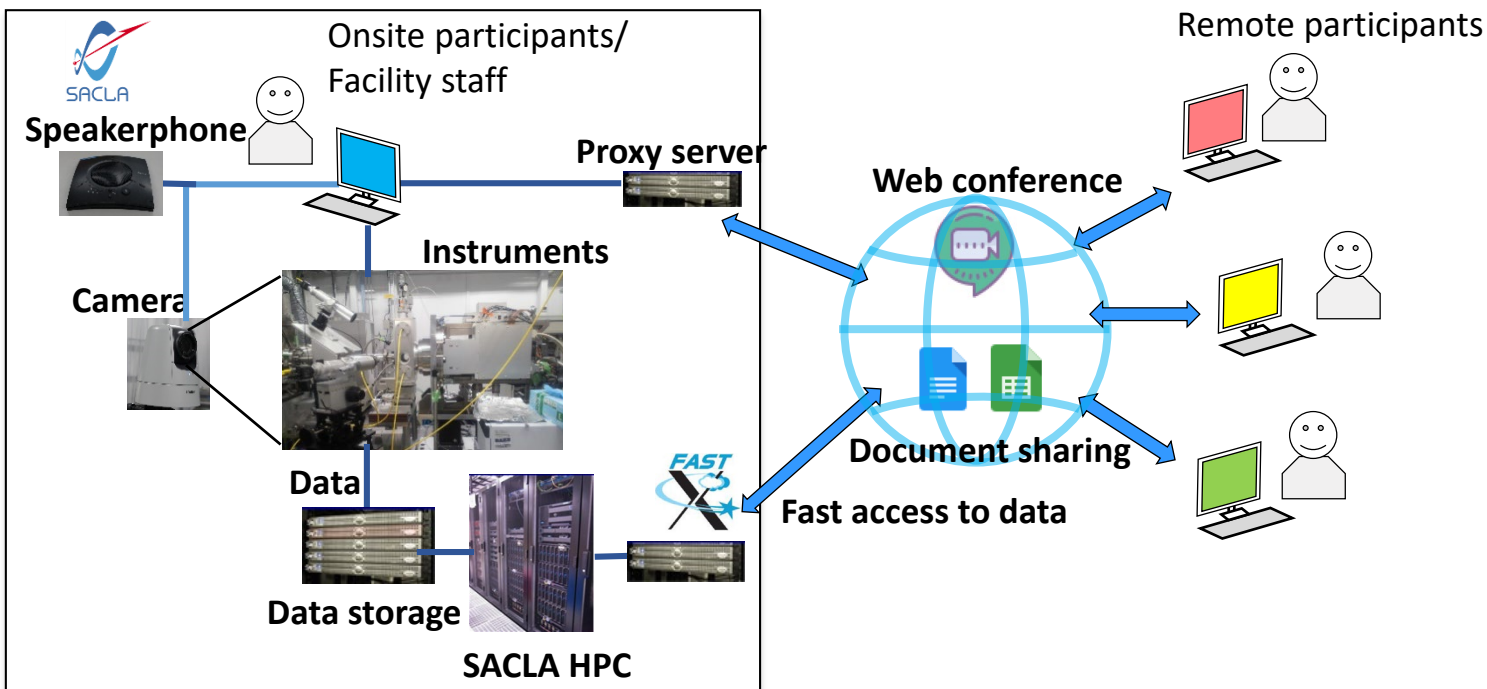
SACLA

Onsite participants/ Facility staff

Speakerphone

Proxy server

Instruments

Camera

Data

Data storage

SACLA HPC

FAST X

Remote participants

Web conference

Document sharing

Fast access to data